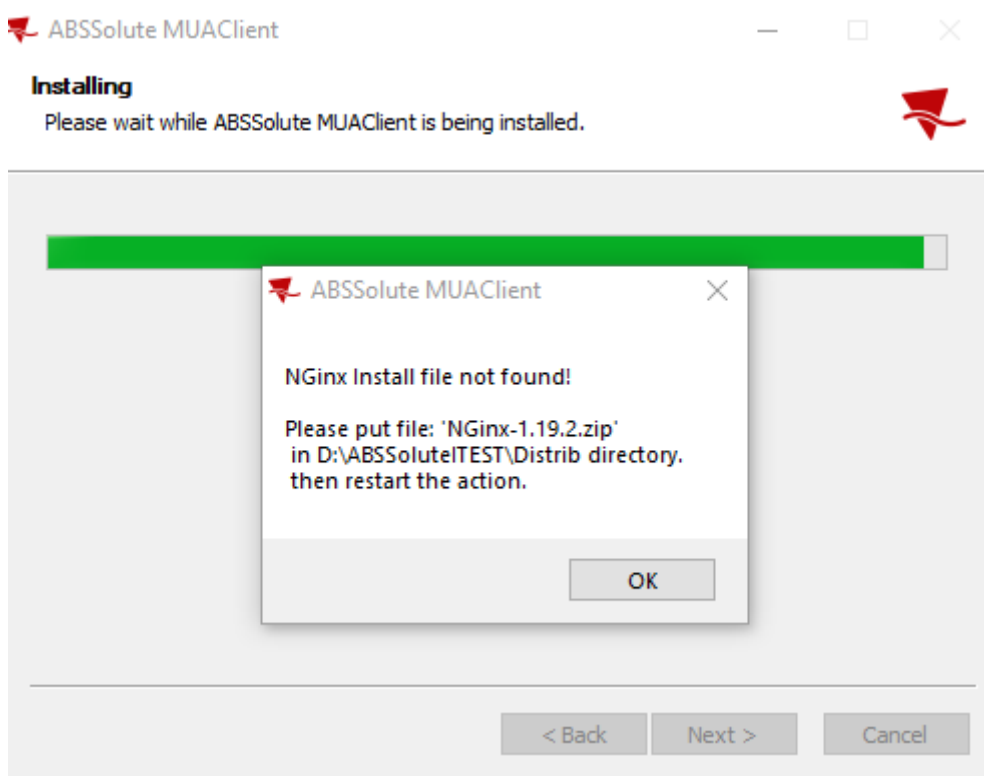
ABSSolute MUAClient

Installing
Please wait while ABSSolute MUAClient is being installed.

ABSSolute MUAClient

NGinx Install file not found!

Please put file: 'NGinx-1.19.2.zip'
in D:\ABSSoluteITEST\Distrib directory.
then restart the action.

OK

< Back
Next >
Cancel